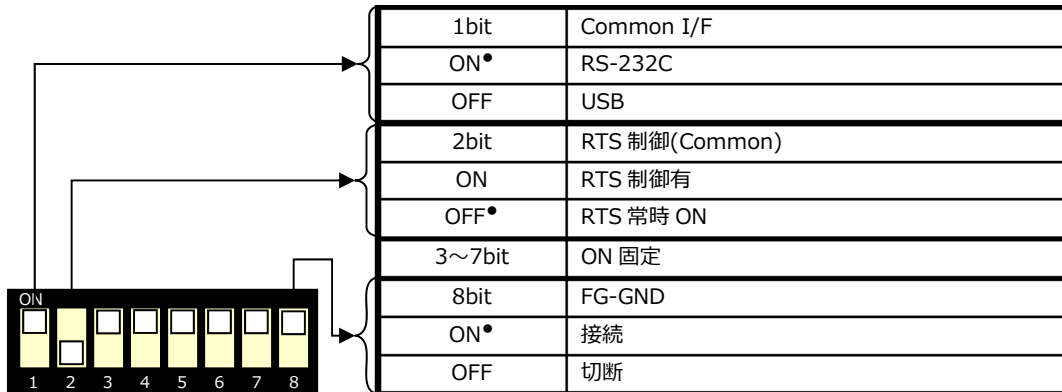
| 1bit | Common I/F |
|---|---|
| ON● | RS-232C |
| OFF | USB |
| 2bit | RTS 制御(Common) |
| ON | RTS 制御有 |
| OFF● | RTS 常時 ON |
| 3～7bit | ON 固定 |
| 8bit | FG-GND |
| ON● | 接続 |
| OFF | 切断 |

ON
1 2 3 4 5 6 7 8